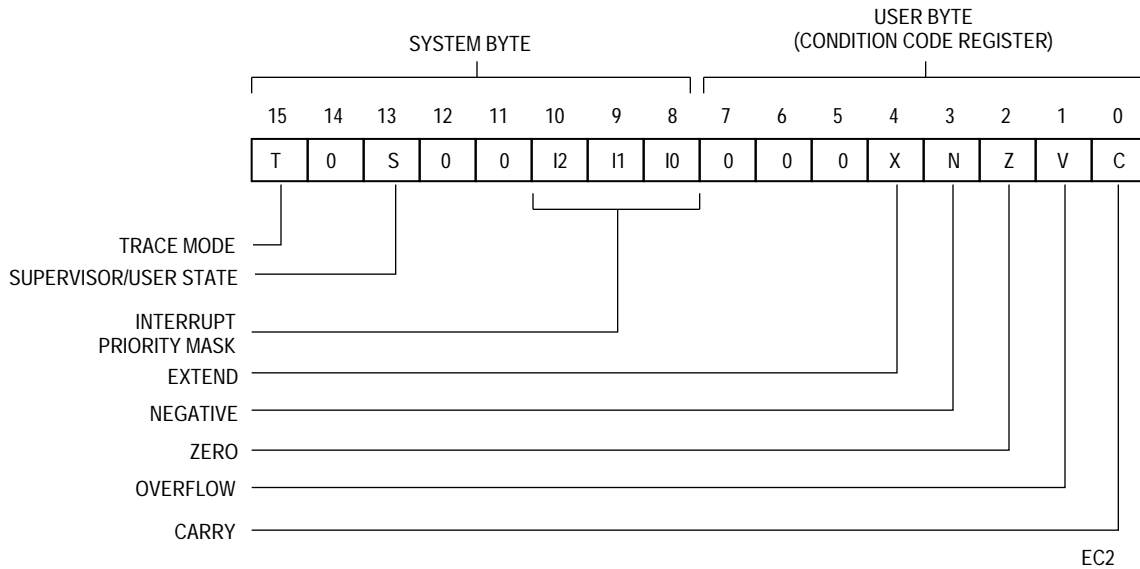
SYSTEM BYTE

USER BYTE
(CONDITION CODE REGISTER)

| 15 | 14 | 13 | 12 | 11 | 10 | 9 | 8 | 7 | 6 | 5 | 4 | 3 | 2 | 1 | 0 |
|---|---|---|---|---|---|---|---|---|---|---|---|---|---|---|---|
| T | 0 | S | 0 | 0 | I2 | I1 | I0 | 0 | 0 | 0 | X | N | Z | V | C |

TRACE MODE

SUPERVISOR/USER STATE

INTERRUPT
PRIORITY MASK

EXTEND

NEGATIVE

ZERO

OVERFLOW

CARRY

EC2